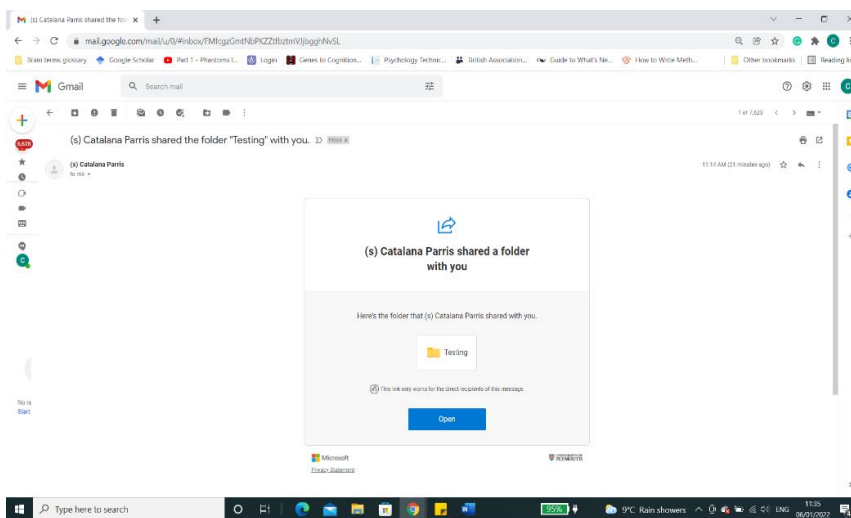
(s) Catalana Parris shared the fo ×
+

mail.google.com/mail/u/0/#inbox/FMfcgzGmtNbPKZZtfbztmVJbgghNvSL

Brain terms glossary  Google Scholar  Part 1 - Phantoms I...  Login  Genes to Cognition...  Psychology Technic...  British Association...  Guide to What's Ne...  How to Write Meth...  Other bookmarks  Reading list

Gmail  Search mail

6,628

1 of 7,623

(s) Catalana Parris shared the folder "Testing" with you.  Inbox ×

(s) Catalana Parris
to me

11:14 AM (21 minutes ago)

(s) Catalana Parris shared a folder with you

Here's the folder that (s) Catalana Parris shared with you.

Testing

This link only works for the direct recipients of this message.

Open

Microsoft
Privacy Statement

PLYMOUTH

No re
Start

Type here to search

95%

9°C Rain showers  ENG  11:35 06/01/2022